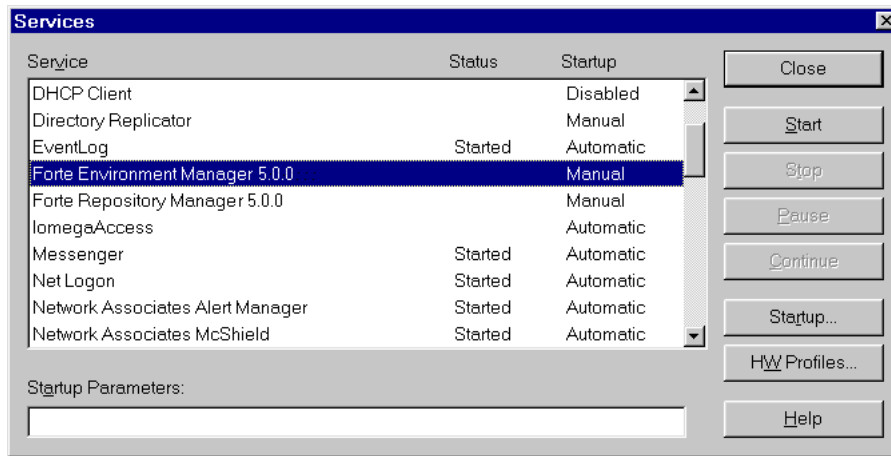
Services

| Service | Status | Startup |
|---|---|---|
| DHCP Client | | Disabled |
| Directory Replicator | | Manual |
| EventLog | Started | Automatic |
| Forte Environment Manager 5.0.0 | | Manual |
| Forte Repository Manager 5.0.0 | | Manual |
| IomegaAccess | | Automatic |
| Messenger | Started | Automatic |
| Net Logon | Started | Automatic |
| Network Associates Alert Manager | Started | Automatic |
| Network Associates McShield | Started | Automatic |

Close
Start
Stop
Pause
Continue
Startup...
HW Profiles...
Help

Startup Parameters: